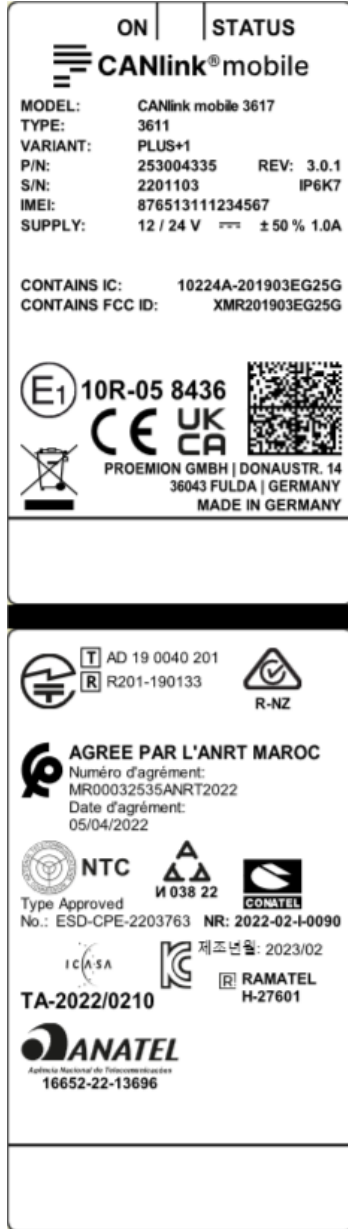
ON STATUS

CANlink®mobile

MODEL: CANlink mobile 3617
TYPE: 3611
VARIANT: PLUS+1
P/N: 253004335 REV: 3.0.1
S/N: 2201103 IP6K7
IMEI: 876513111234567
SUPPLY: 12 / 24 V ⎓ ± 50 % 1.0A

CONTAINS IC: 10224A-201903EG25G
CONTAINS FCC ID: XMR201903EG25G

E1 10R-05 8436
CE UK CA

PROEMION GMBH | DONAUSTR. 14
36043 FULDA | GERMANY
MADE IN GERMANY

T AD 19 0040 201
R R201-190133

R-NZ

AGREE PAR L'ANRT MAROC
Numéro d'agrément:
MR00032535ANRT2022
Date d'agrément:
05/04/2022

NTC
Type Approved
No.: ESD-CPE-2203763

И 038 22

CONATEL
NR: 2022-02-I-0090

제조년월: 2023/02

ICASA
TA-2022/0210

R RAMATEL
H-27601

ANATEL
Agência Nacional de Telecomunicações
16652-22-13696